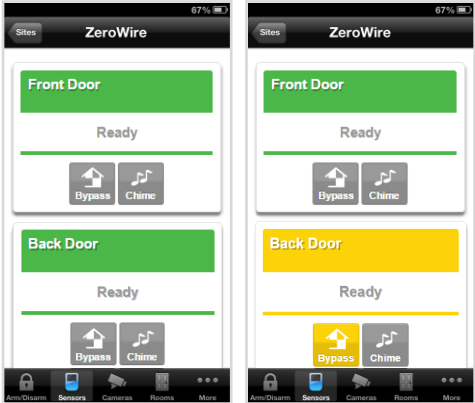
67%

Sites

ZeroWire

Front Door

Ready

Bypass Chime

Back Door

Ready

Bypass Chime

Arm/Disarm Sensors Cameras Rooms More

67%

Sites

ZeroWire

Front Door

Ready

Bypass Chime

Back Door

Ready

Bypass Chime

Arm/Disarm Sensors Cameras Rooms More